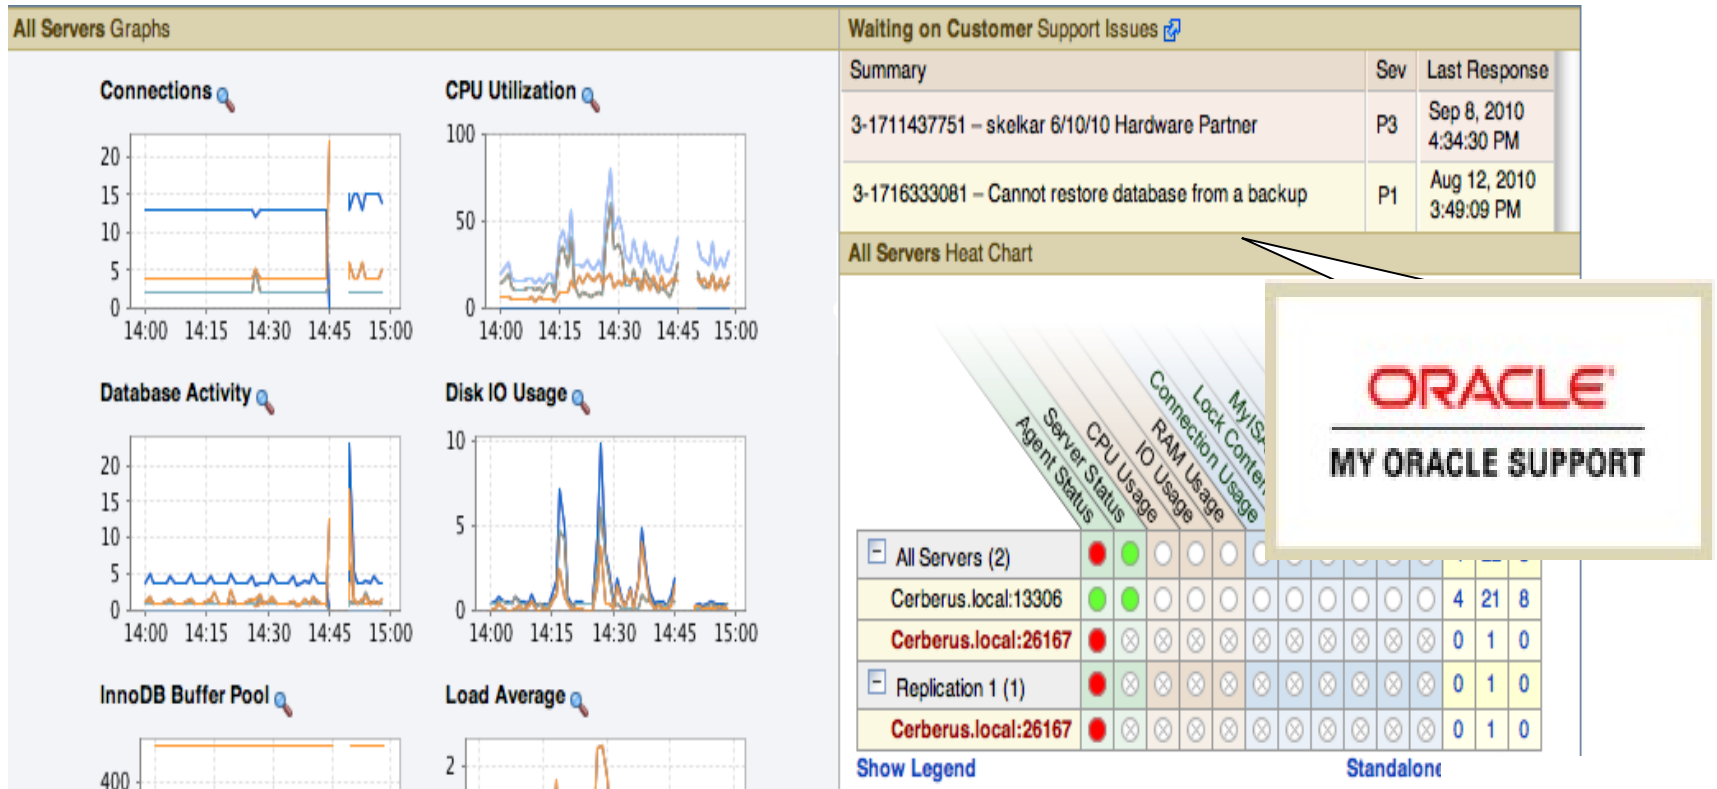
All Servers Graphs

Connections

20
15
10
5
0
14:00 14:15 14:30 14:45 15:00

CPU Utilization

100
50
0
14:00 14:15 14:30 14:45 15:00

Database Activity

20
15
10
5
0
14:00 14:15 14:30 14:45 15:00

Disk IO Usage

10
5
0
14:00 14:15 14:30 14:45 15:00

InnoDB Buffer Pool

400

Load Average

2

Waiting on Customer Support Issues

| Summary | Sev | Last Response |
|---|---|---|
| 3-1711437751 – skelkar 6/10/10 Hardware Partner | P3 | Sep 8, 2010 4:34:30 PM |
| 3-1716333081 – Cannot restore database from a backup | P1 | Aug 12, 2010 3:49:09 PM |

All Servers Heat Chart

Agent Status
Server Status
CPU Usage
IO Usage
RAM Usage
Connection Usage
Lock Conten
MyIS

| All Servers (2) | | | | | | | | | | | | | | | | |
|---|---|---|---|---|---|---|---|---|---|---|---|---|---|---|---|---|
| Cerberus.local:13306 | | | | | | | | | | | | | | 4 | 21 | 8 |
| Cerberus.local:26167 | | | | | | | | | | | | | | 0 | 1 | 0 |
| Replication 1 (1) | | | | | | | | | | | | | | 0 | 1 | 0 |
| Cerberus.local:26167 | | | | | | | | | | | | | | 0 | 1 | 0 |

Show Legend

Standalone

ORACLE
MY ORACLE SUPPORT